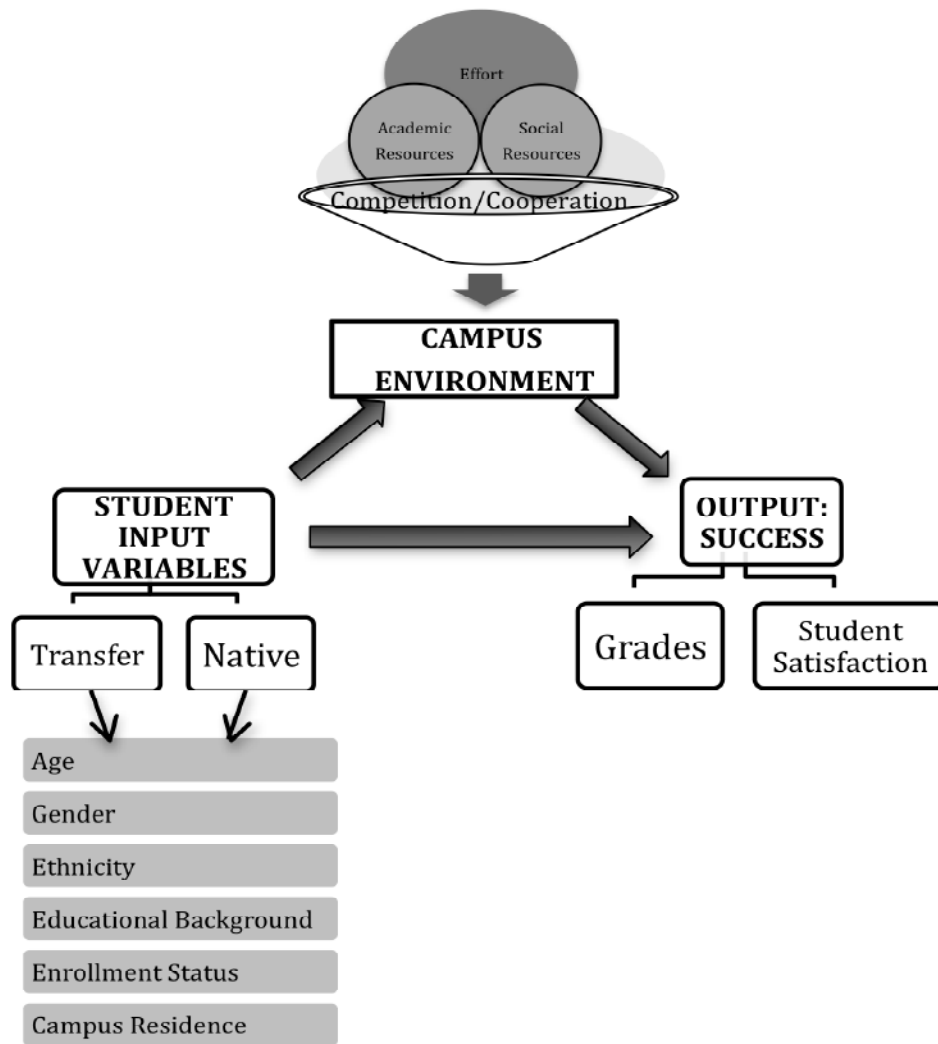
Effort
Academic Resources
Social Resources
Competition/Cooperation

CAMPUS ENVIRONMENT

STUDENT INPUT VARIABLES

OUTPUT: SUCCESS

Transfer
Native

Grades
Student Satisfaction

Age
Gender
Ethnicity
Educational Background
Enrollment Status
Campus Residence